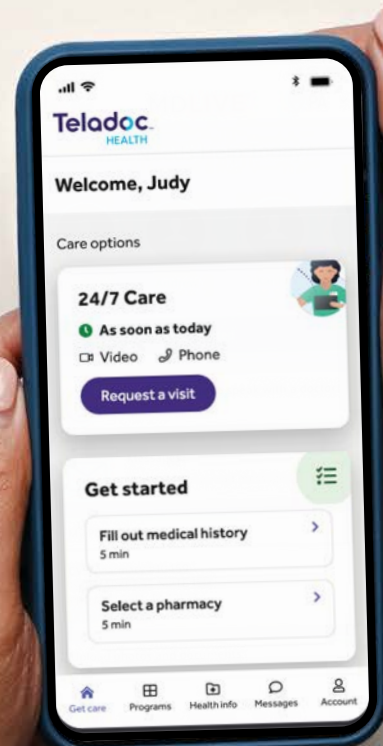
Teladoc.
HEALTH

Welcome, Judy

Care options

24/7 Care

As soon as today

Video Phone

Request a visit

Get started

Fill out medical history
5 min

Select a pharmacy
5 min

Get care Programs Health info Messages Account